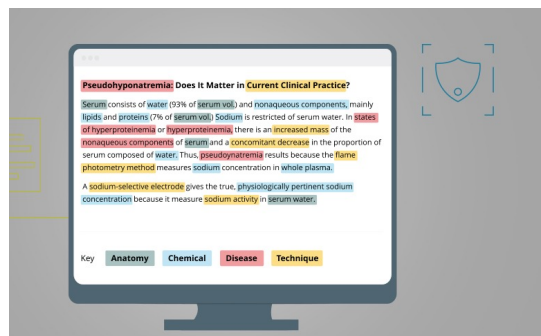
Pseudohyponatremia: Does It Matter in Current Clinical Practice?

Serum consists of water (93% of serum vol.) and nonaqueous components, mainly lipids and proteins (7% of serum vol.) Sodium is restricted of serum water. In states of hyperproteinemia or hyperproteinemia, there is an increased mass of the nonaqueous components of serum and a concomitant decrease in the proportion of serum composed of water. Thus, pseudoynatremia results because the flame photometry method measures sodium concentration in whole plasma.

A sodium-selective electrode gives the true, physiologically pertinent sodium concentration because it measure sodium activity in serum water.

Key Anatomy Chemical Disease Technique